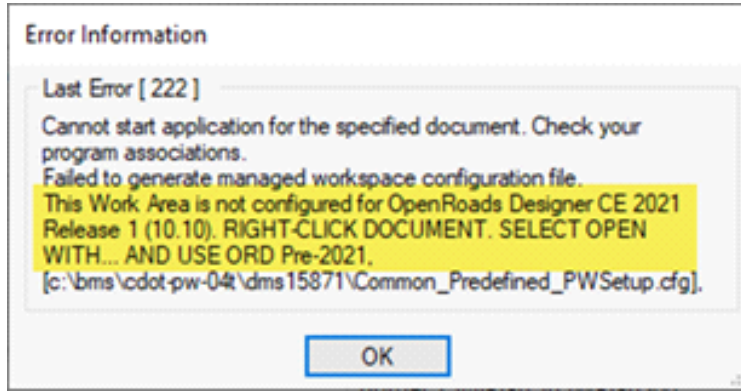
Error Information

Last Error [ 222 ]

Cannot start application for the specified document. Check your program associations.
Failed to generate managed workspace configuration file.
This Work Area is not configured for OpenRoads Designer CE 2021 Release 1 (10.10). RIGHT-CLICK DOCUMENT. SELECT OPEN WITH... AND USE ORD Pre-2021.
[c:\bms\cdot-pw-04t\dms15871\Common_Predefined_PWSetup.cfg].

OK